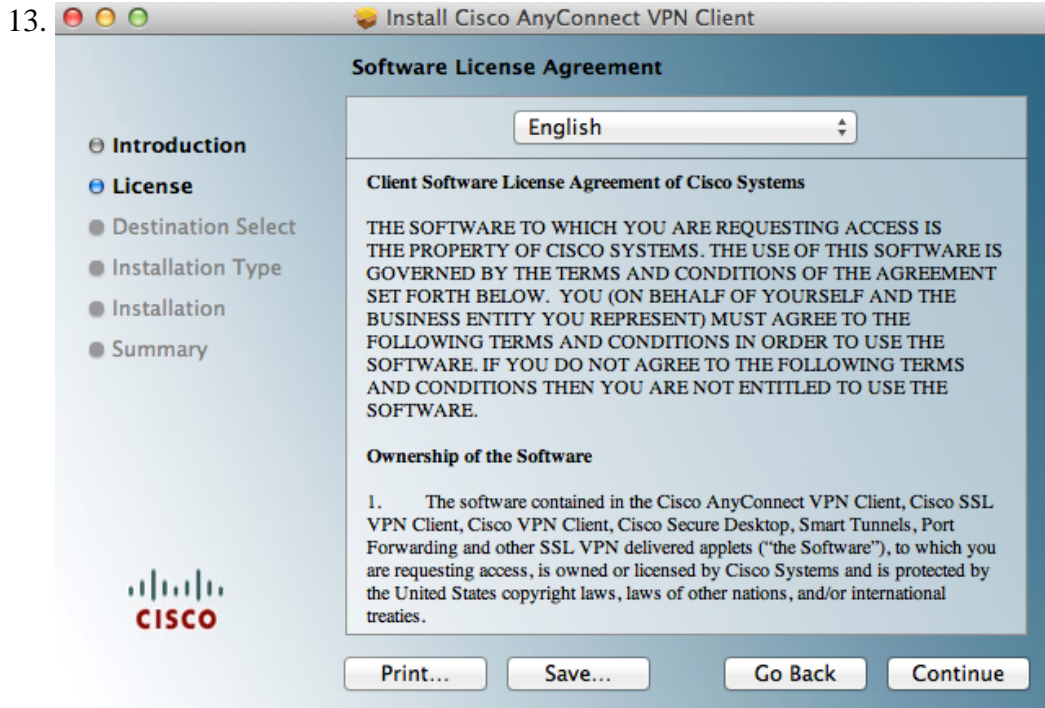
13. Install Cisco AnyConnect VPN Client

Software License Agreement

English

Introduction
License
Destination Select
Installation Type
Installation
Summary

Client Software License Agreement of Cisco Systems

THE SOFTWARE TO WHICH YOU ARE REQUESTING ACCESS IS THE PROPERTY OF CISCO SYSTEMS. THE USE OF THIS SOFTWARE IS GOVERNED BY THE TERMS AND CONDITIONS OF THE AGREEMENT SET FORTH BELOW. YOU (ON BEHALF OF YOURSELF AND THE BUSINESS ENTITY YOU REPRESENT) MUST AGREE TO THE FOLLOWING TERMS AND CONDITIONS IN ORDER TO USE THE SOFTWARE. IF YOU DO NOT AGREE TO THE FOLLOWING TERMS AND CONDITIONS THEN YOU ARE NOT ENTITLED TO USE THE SOFTWARE.

Ownership of the Software

1. The software contained in the Cisco AnyConnect VPN Client, Cisco SSL VPN Client, Cisco VPN Client, Cisco Secure Desktop, Smart Tunnels, Port Forwarding and other SSL VPN delivered applets ("the Software"), to which you are requesting access, is owned or licensed by Cisco Systems and is protected by the United States copyright laws, laws of other nations, and/or international treaties.

CISCO

Print... Save... Go Back Continue